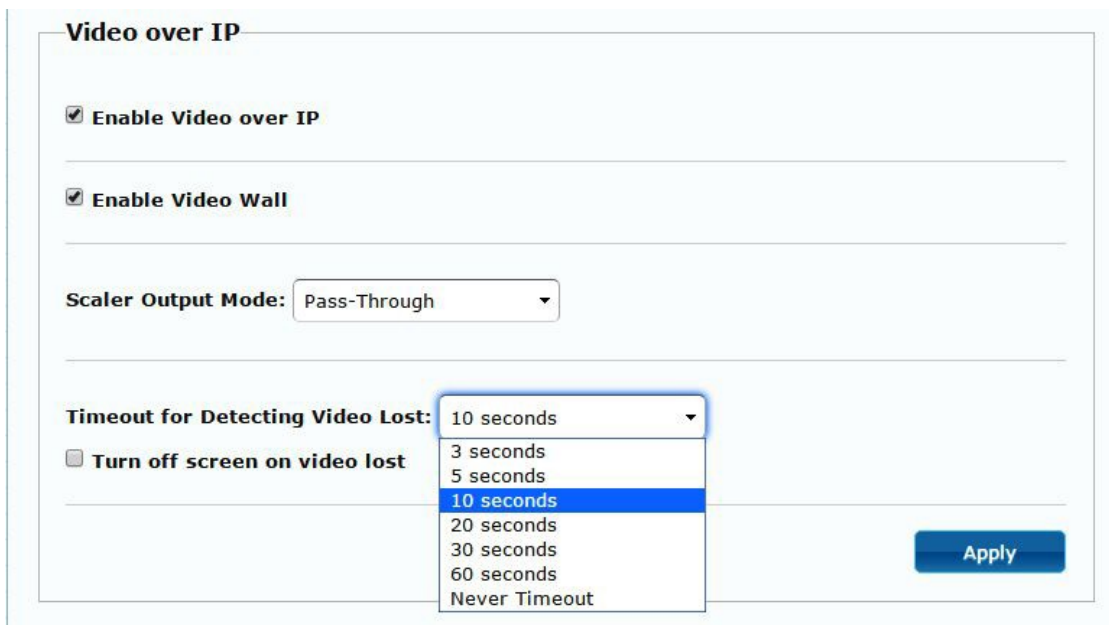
Video over IP

Enable Video over IP

Enable Video Wall

Scaler Output Mode: Pass-Through

Timeout for Detecting Video Lost: 10 seconds

3 seconds
5 seconds
10 seconds
20 seconds
30 seconds
60 seconds
Never Timeout

Turn off screen on video lost

Apply